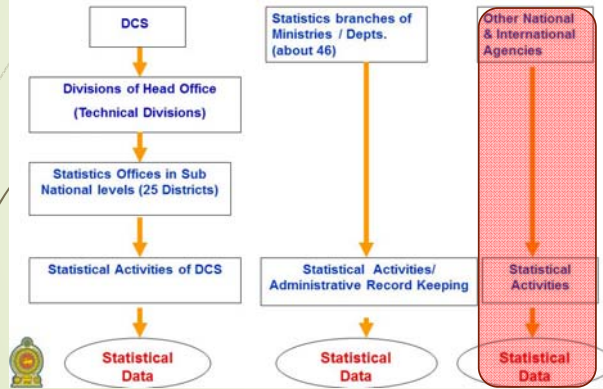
DCS

Divisions of Head Office

(Technical Divisions)

Statistics Offices in Sub National levels (25 Districts)

Statistical Activities of DCS

Statistical Data

Statistics branches of Ministries / Depts. (about 46)

Statistical Activities/ Administrative Record Keeping

Statistical Data

Other National & International Agencies

Statistical Activities

Statistical Data